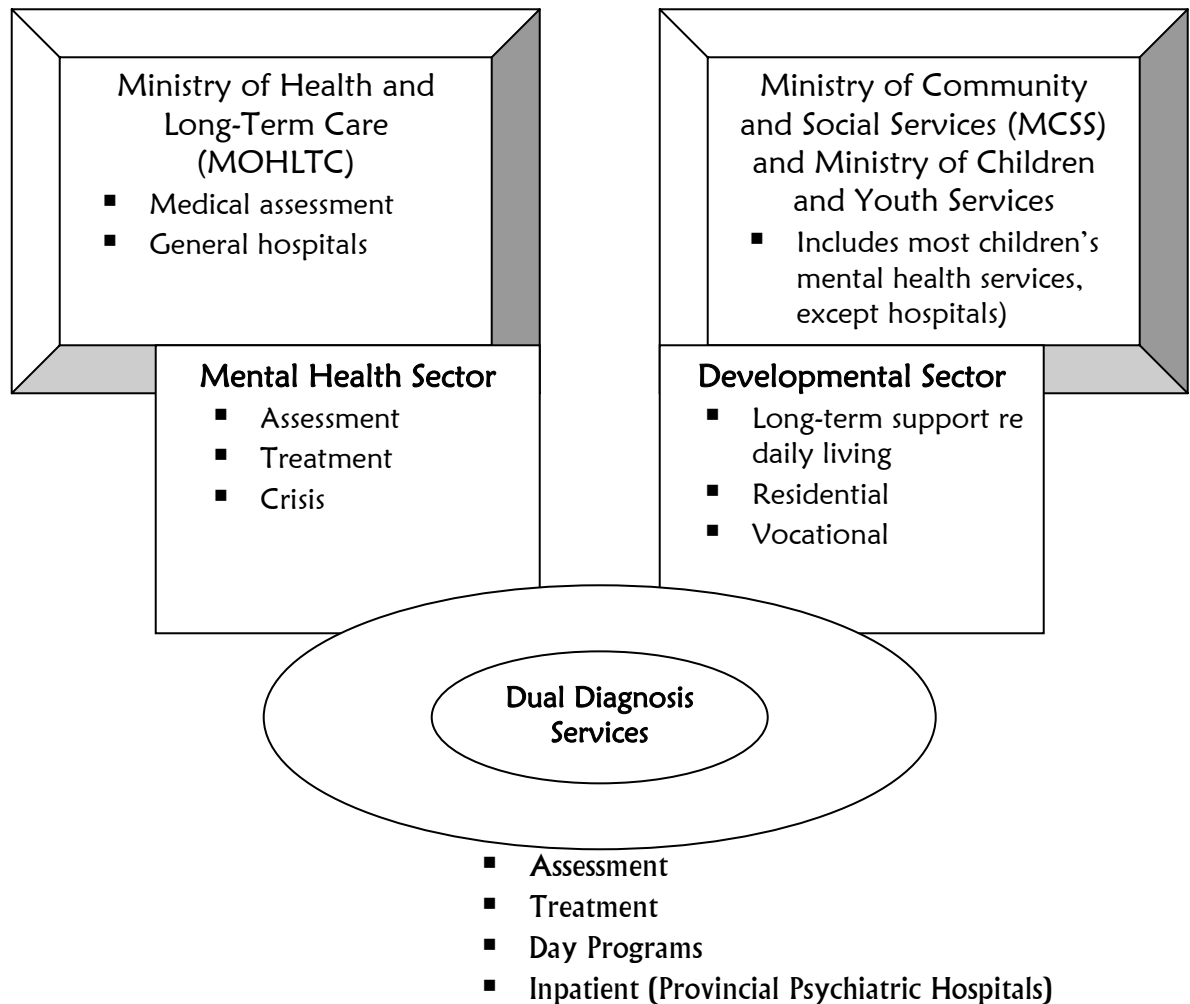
Ministry of Health and Long-Term Care (MOHLTC)
- Medical assessment
- General hospitals

Ministry of Community and Social Services (MCSS) and Ministry of Children and Youth Services
- Includes most children's mental health services, except hospitals)

Mental Health Sector
- Assessment
- Treatment
- Crisis

Developmental Sector
- Long-term support re daily living
- Residential
- Vocational

Dual Diagnosis Services

- Assessment
- Treatment
- Day Programs
- Inpatient (Provincial Psychiatric Hospitals)